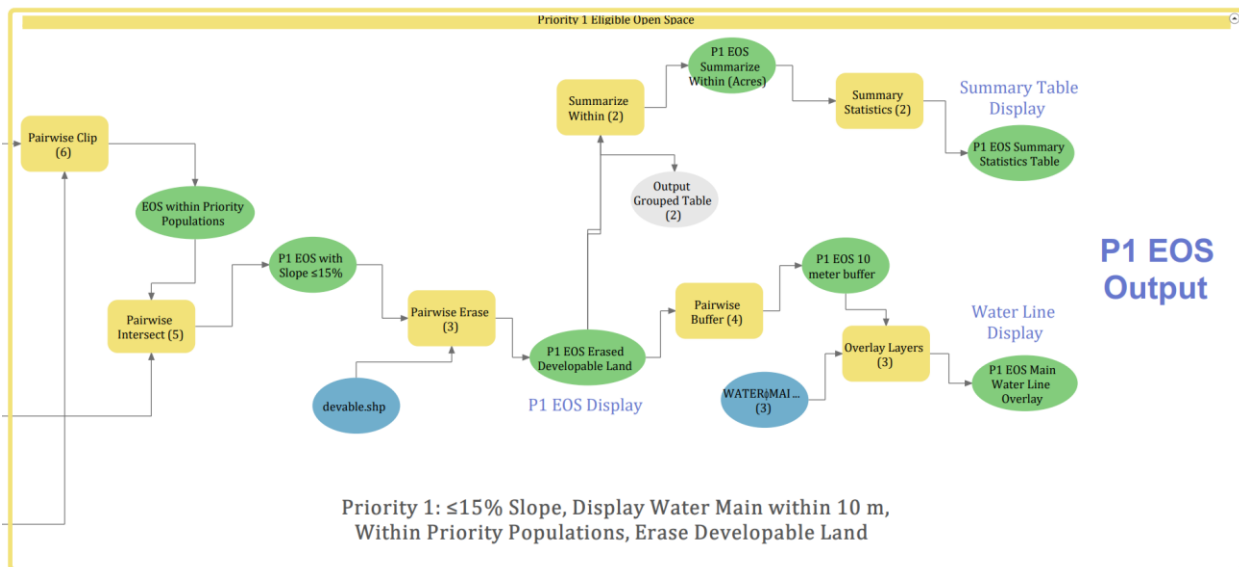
Priority 1 Eligible Open Space

Pairwise Clip (6)

EOS within Priority Populations

Pairwise Intersect (5)

P1 EOS with Slope ≤15%

Pairwise Erase (3)

devable.shp

P1 EOS Erased Developable Land

P1 EOS Display

Summarize Within (2)

Output Grouped Table (2)

P1 EOS Summarize Within (Acres)

Summary Statistics (2)

Summary Table Display

P1 EOS Summary Statistics Table

Pairwise Buffer (4)

P1 EOS 10 meter buffer

Overlay Layers (3)

WATER_MAI... (3)

Water Line Display

P1 EOS Main Water Line Overlay

P1 EOS Output

Priority 1: ≤15% Slope, Display Water Main within 10 m, Within Priority Populations, Erase Developable Land